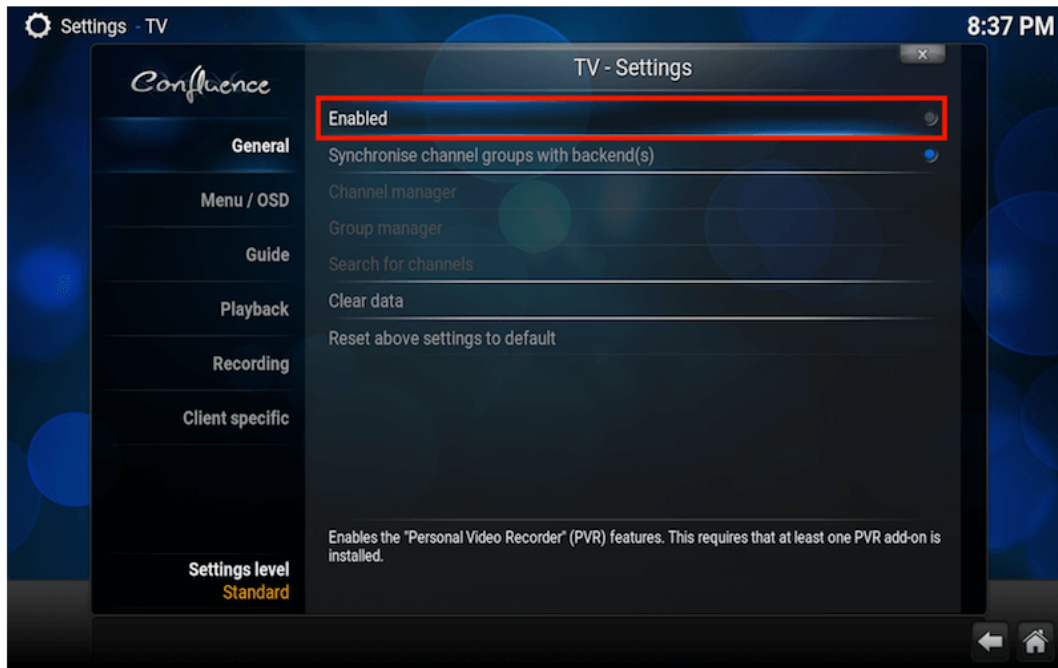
Settings - TV

8:37 PM

Confluence

TV - Settings

x

General

Menu / OSD

Guide

Playback

Recording

Client specific

Settings level
Standard

Enabled

Synchronise channel groups with backend(s)

Channel manager

Group manager

Search for channels

Clear data

Reset above settings to default

Enables the "Personal Video Recorder" (PVR) features. This requires that at least one PVR add-on is installed.